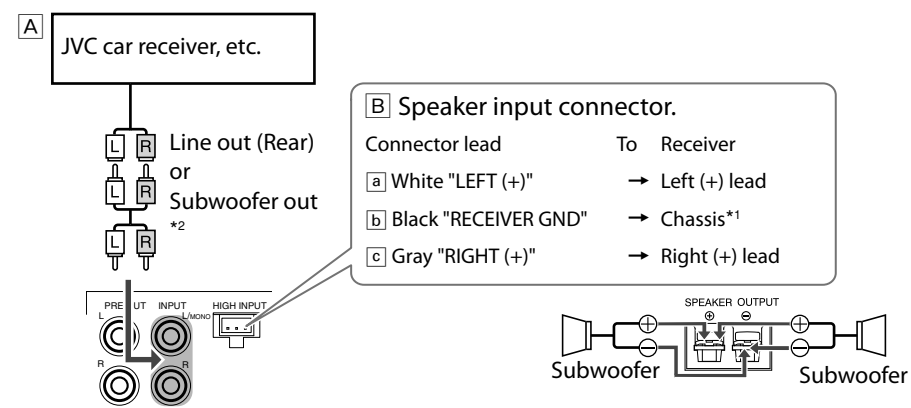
A

JVC car receiver, etc.

L R
L R
L R

Line out (Rear) or Subwoofer out *2

PRE OUT
L
R
INPUT
L/MONO
R
HIGH INPUT

B Speaker input connector.

| Connector lead | To | Receiver |
|---|---|---|
| a White "LEFT (+)" | → | Left (+) lead |
| b Black "RECEIVER GND" | → | Chassis*1 |
| c Gray "RIGHT (+)" | → | Right (+) lead |

SPEAKER OUTPUT
⊕ ⊖
⊕
⊖
⊕
⊖

Subwoofer
Subwoofer